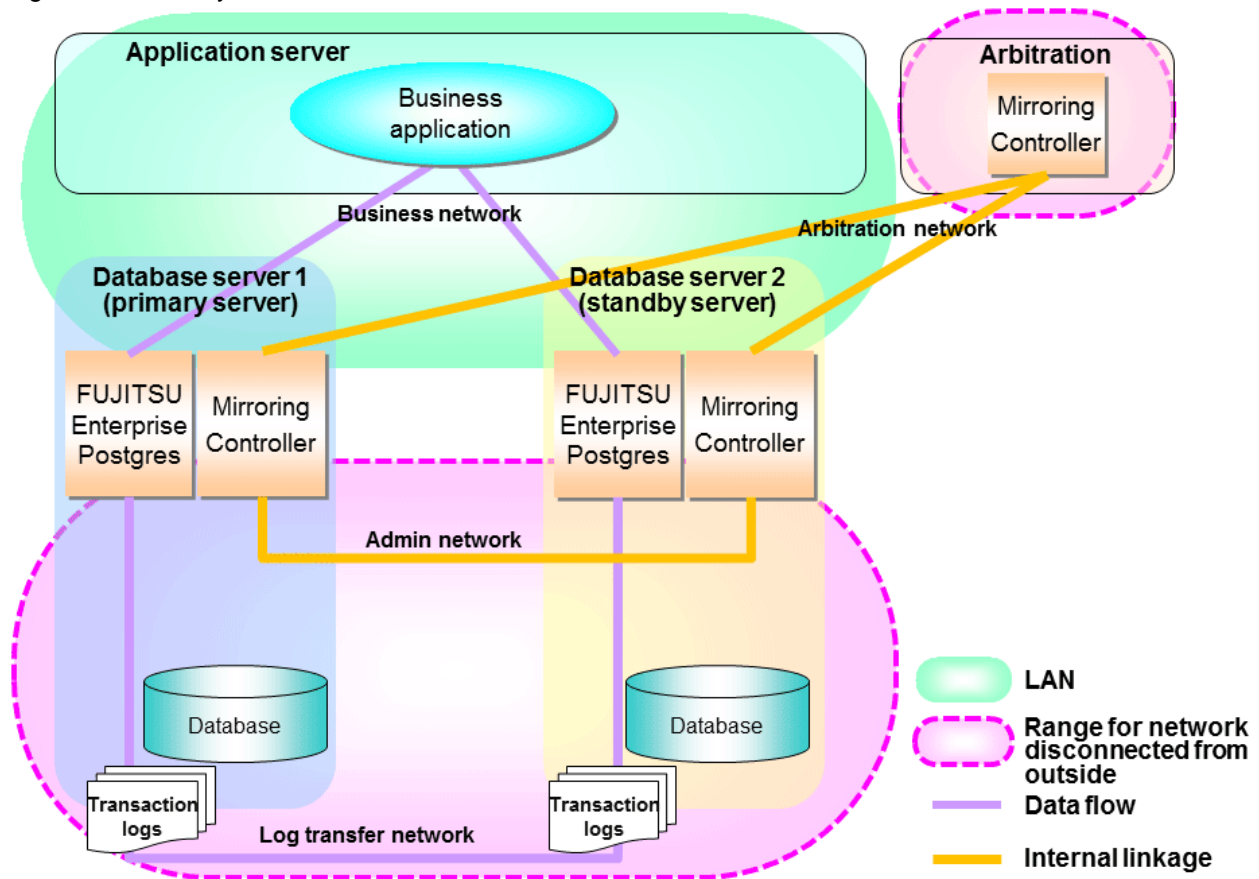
Application server

Business application

Arbitration

Mirroring Controller

Business network

Arbitration network

Database server 1 (primary server)

Database server 2 (standby server)

FUJITSU Enterprise Postgres

Mirroring Controller

FUJITSU Enterprise Postgres

Mirroring Controller

Admin network

Database

Database

Transaction logs

Transaction logs

Log transfer network

LAN

Range for network disconnected from outside

Data flow

Internal linkage